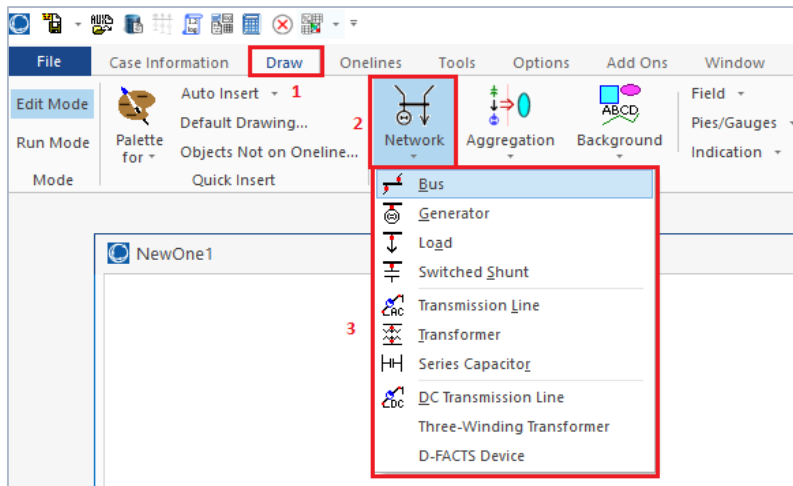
File | Case Information | Draw | Onelines | Tools | Options | Add Ons | Window

1

Edit Mode
Run Mode
Mode

Palette for

Auto Insert
Default Drawing...
Objects Not on Oneline...
Quick Insert

2

Network

Aggregation

ABCD
Background

Field
Pies/Gauges
Indication

NewOne1

3

Bus
Generator
Load
Switched Shunt
Transmission Line
Transformer
Series Capacitor
DC Transmission Line
Three-Winding Transformer
D-FACTS Device